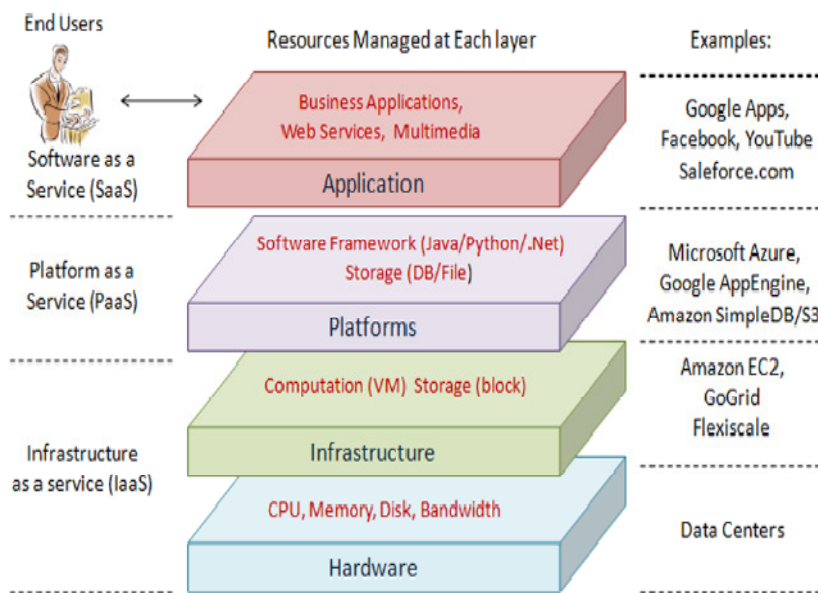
End Users

Resources Managed at Each layer

Examples:

Business Applications, Web Services, Multimedia

Application

Software as a Service (SaaS)

Google Apps, Facebook, YouTube Saleforce.com

Software Framework (Java/Python/.Net) Storage (DB/File)

Platforms

Platform as a Service (PaaS)

Microsoft Azure, Google AppEngine, Amazon SimpleDB/S3

Computation (VM) Storage (block)

Infrastructure

Amazon EC2, GoGrid Flexiscale

Infrastructure as a service (IaaS)

CPU, Memory, Disk, Bandwidth

Hardware

Data Centers